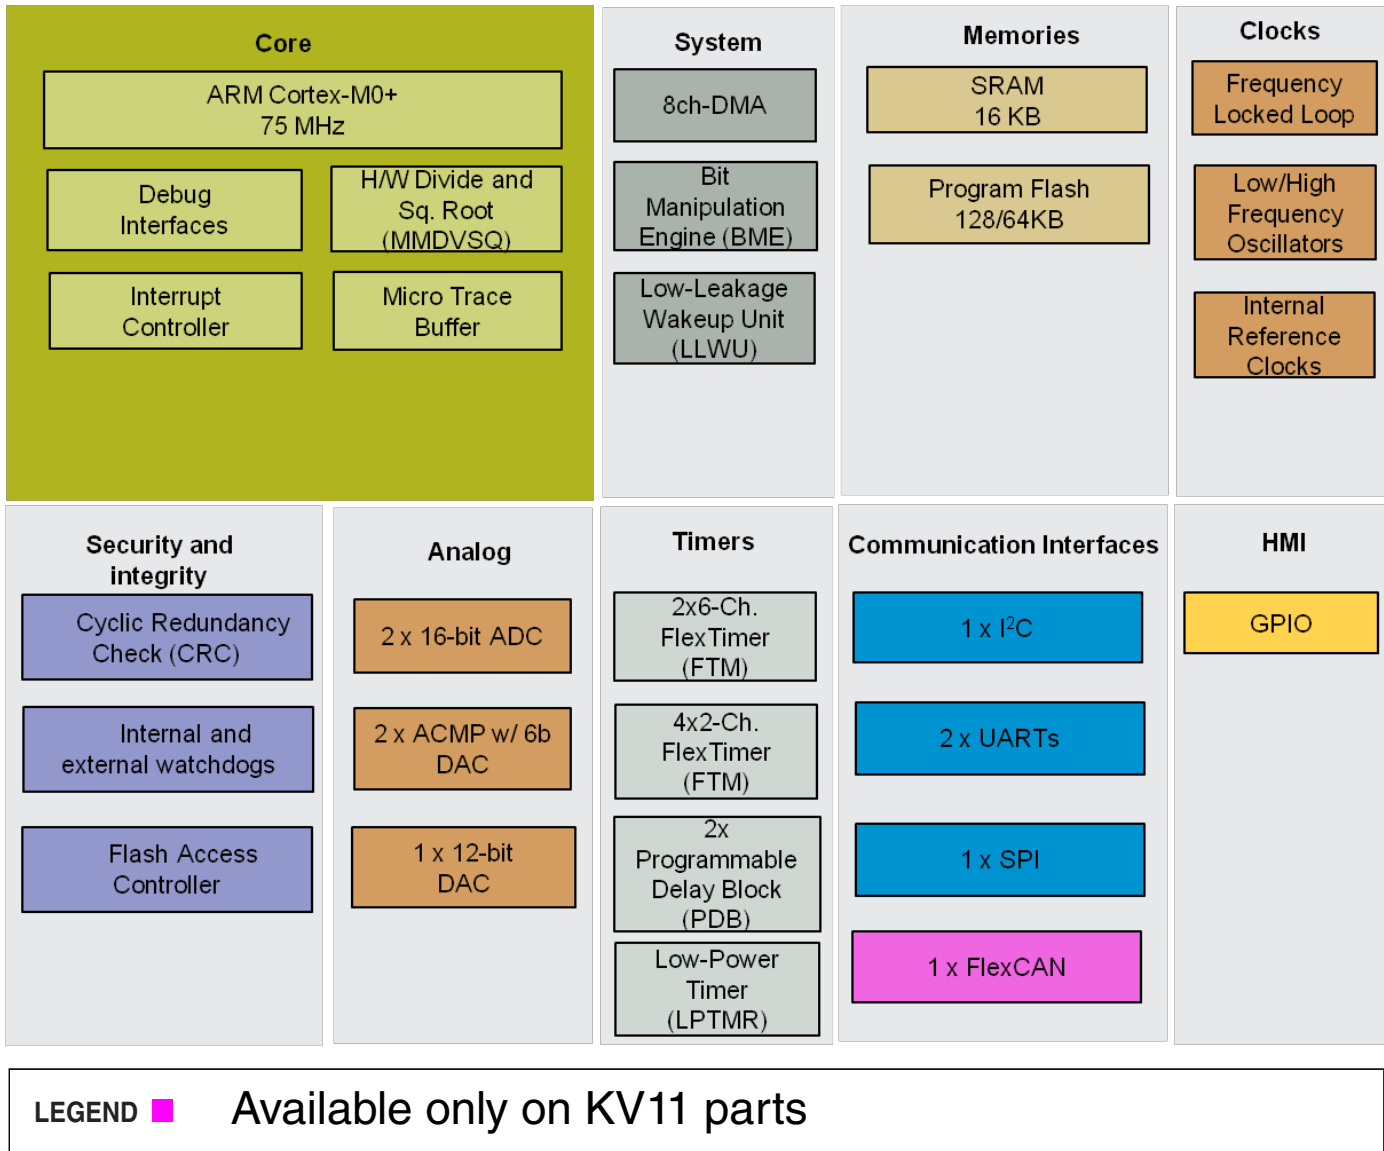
Core

ARM Cortex-M0+
75 MHz

Debug Interfaces

H/W Divide and Sq. Root (MMDVSQ)

Interrupt Controller

Micro Trace Buffer

System

8ch-DMA

Bit Manipulation Engine (BME)

Low-Leakage Wakeup Unit (LLWU)

Memories

SRAM
16 KB

Program Flash
128/64KB

Clocks

Frequency Locked Loop

Low/High Frequency Oscillators

Internal Reference Clocks

Security and integrity

Cyclic Redundancy Check (CRC)

Internal and external watchdogs

Flash Access Controller

Analog

2 x 16-bit ADC

2 x ACMP w/ 6b DAC

1 x 12-bit DAC

Timers

2x6-Ch. FlexTimer (FTM)

4x2-Ch. FlexTimer (FTM)

2x Programmable Delay Block (PDB)

Low-Power Timer (LPTMR)

Communication Interfaces

1 x $I^2C$

2 x UARTs

1 x SPI

1 x FlexCAN

HMI

GPIO

LEGEND Available only on KV11 parts